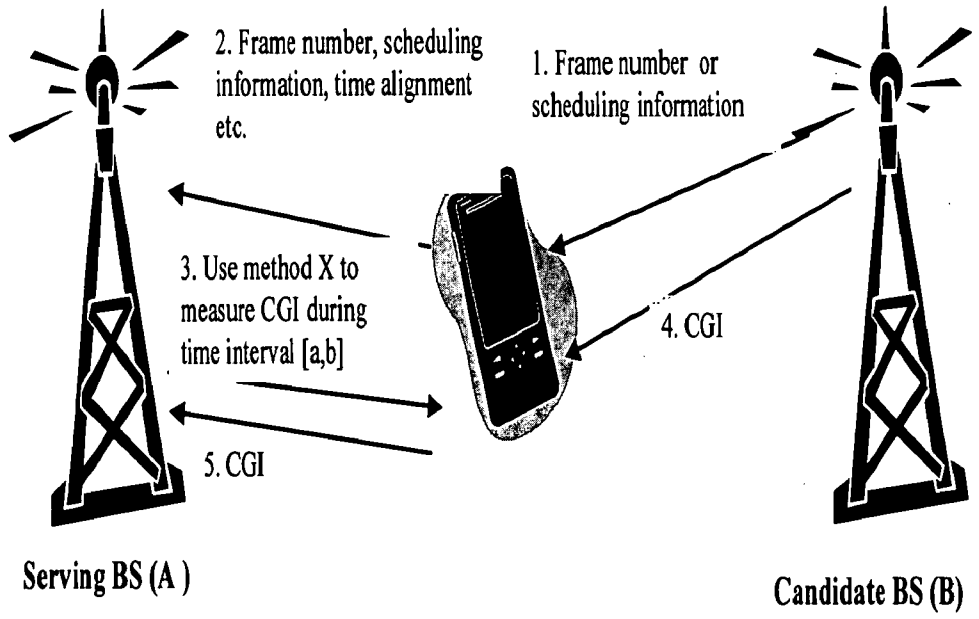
2. Frame number, scheduling information, time alignment etc.

1. Frame number or scheduling information

3. Use method X to measure CGI during time interval [a,b]

4. CGI

5. CGI

Serving BS (A )

Candidate BS (B)